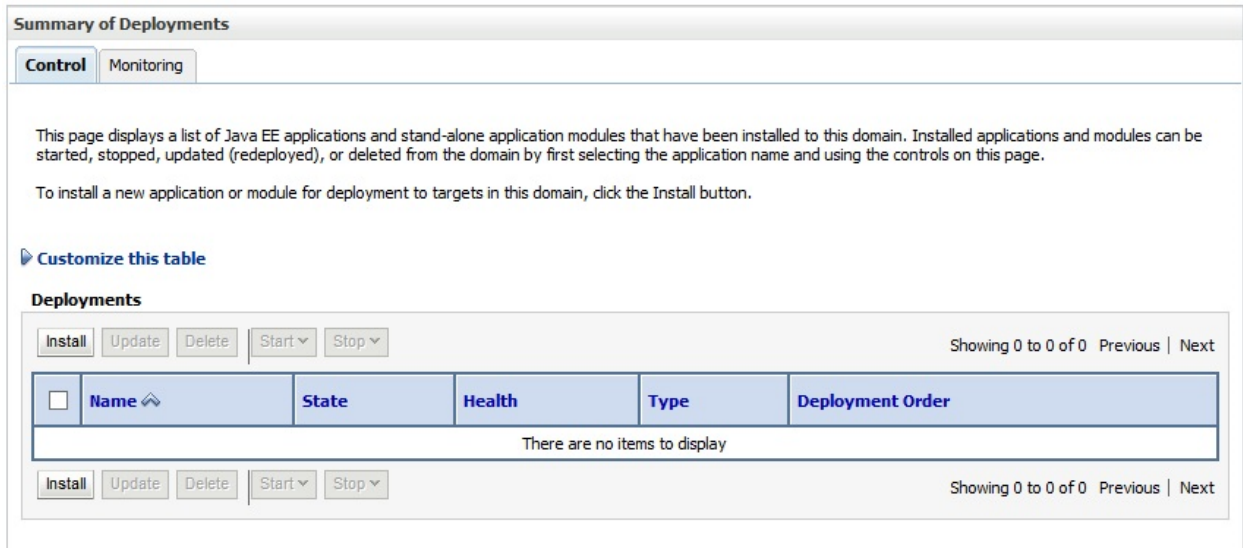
Summary of Deployments

Control Monitoring

This page displays a list of Java EE applications and stand-alone application modules that have been installed to this domain. Installed applications and modules can be started, stopped, updated (redeployed), or deleted from the domain by first selecting the application name and using the controls on this page.

To install a new application or module for deployment to targets in this domain, click the Install button.

Customize this table

Deployments

Install Update Delete Start Stop Showing 0 to 0 of 0 Previous | Next

| | Name | State | Health | Type | Deployment Order |
|---|---|---|---|---|---|
| There are no items to display | | | | | |

Install Update Delete Start Stop Showing 0 to 0 of 0 Previous | Next